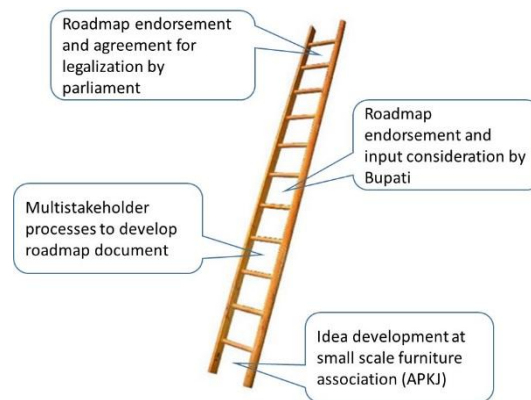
Roadmap endorsement and agreement for legalization by parliament

Roadmap endorsement and input consideration by Bupati

Multistakeholder processes to develop roadmap document

Idea development at small scale furniture association (APKJ)